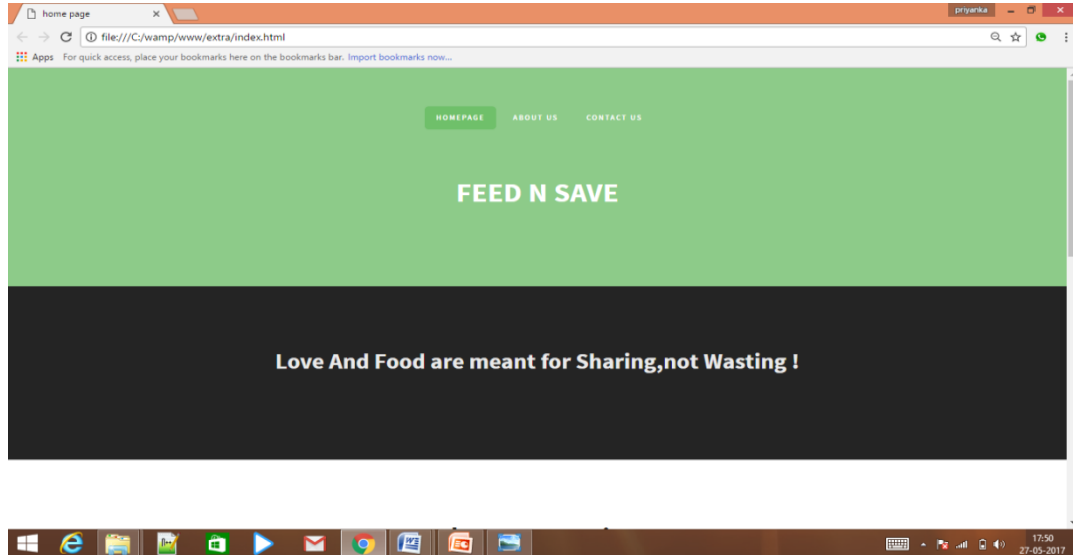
home page ×

priyanka

file:///C:/wamp/www/extra/index.html

Apps For quick access, place your bookmarks here on the bookmarks bar. Import bookmarks now...

HOMEPAGE ABOUT US CONTACT US

FEED N SAVE

Love And Food are meant for Sharing,not Wasting !

17:50
27-05-2017